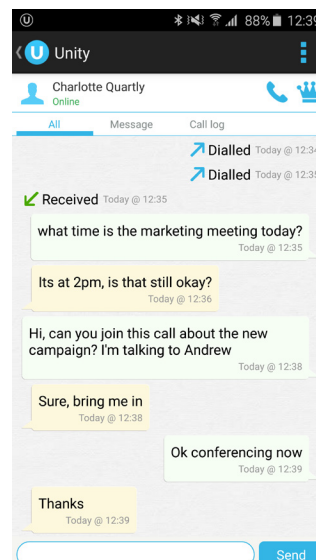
88% 12:39

Unity

Charlotte Quartly
Online

All Message Call log

Dialled Today @ 12:3

Dialled Today @ 12:3

Received Today @ 12:35

what time is the marketing meeting today?
Today @ 12:35

Its at 2pm, is that still okay?
Today @ 12:36

Hi, can you join this call about the new campaign? I'm talking to Andrew
Today @ 12:38

Sure, bring me in
Today @ 12:38

Ok conferencing now
Today @ 12:39

Thanks
Today @ 12:39

Send